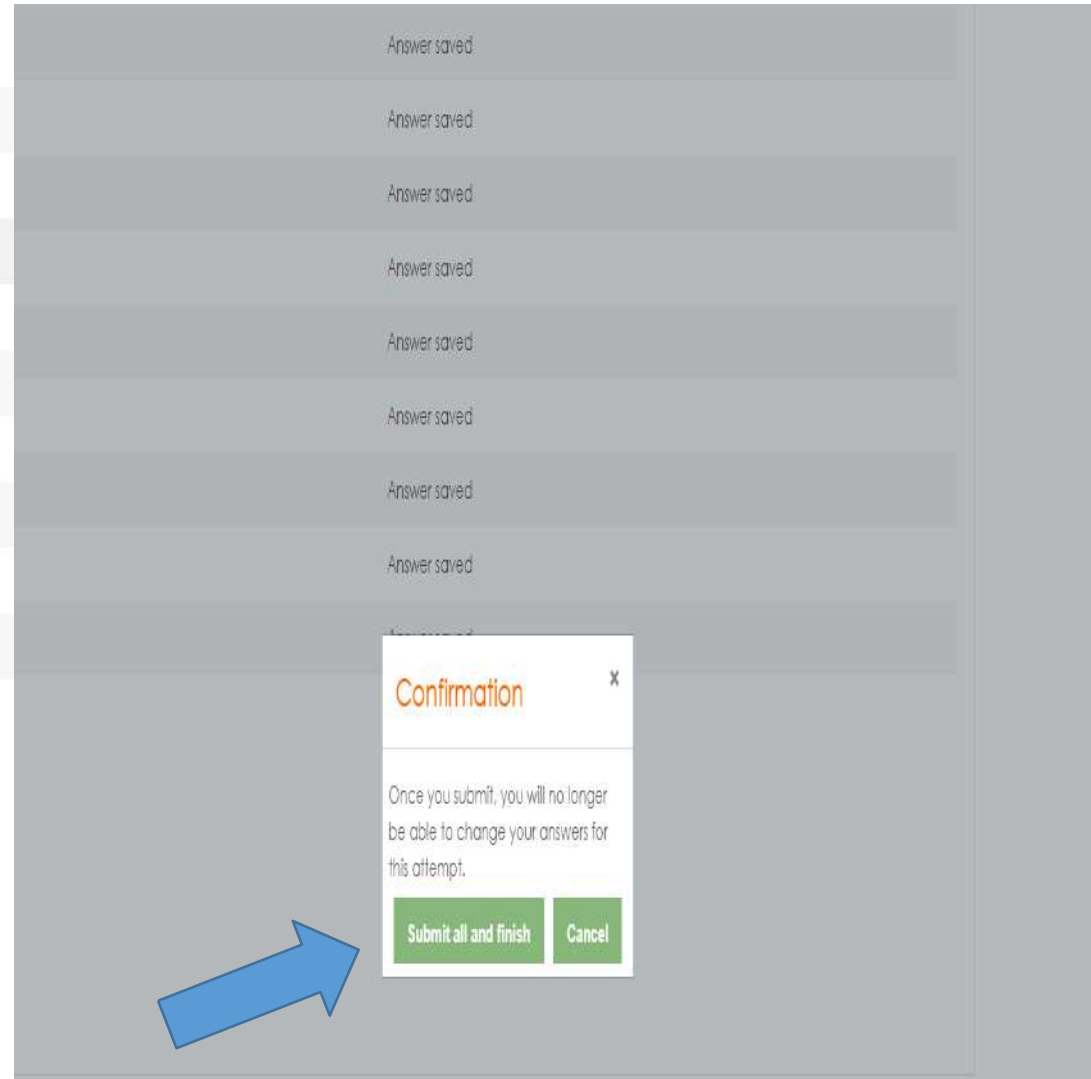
Answer saved

Answer saved

Answer saved

Answer saved

Answer saved

Answer saved

Answer saved

Answer saved

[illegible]

Confirmation

×

Once you submit, you will no longer be able to change your answers for this attempt.

Submit all and finish

Cancel